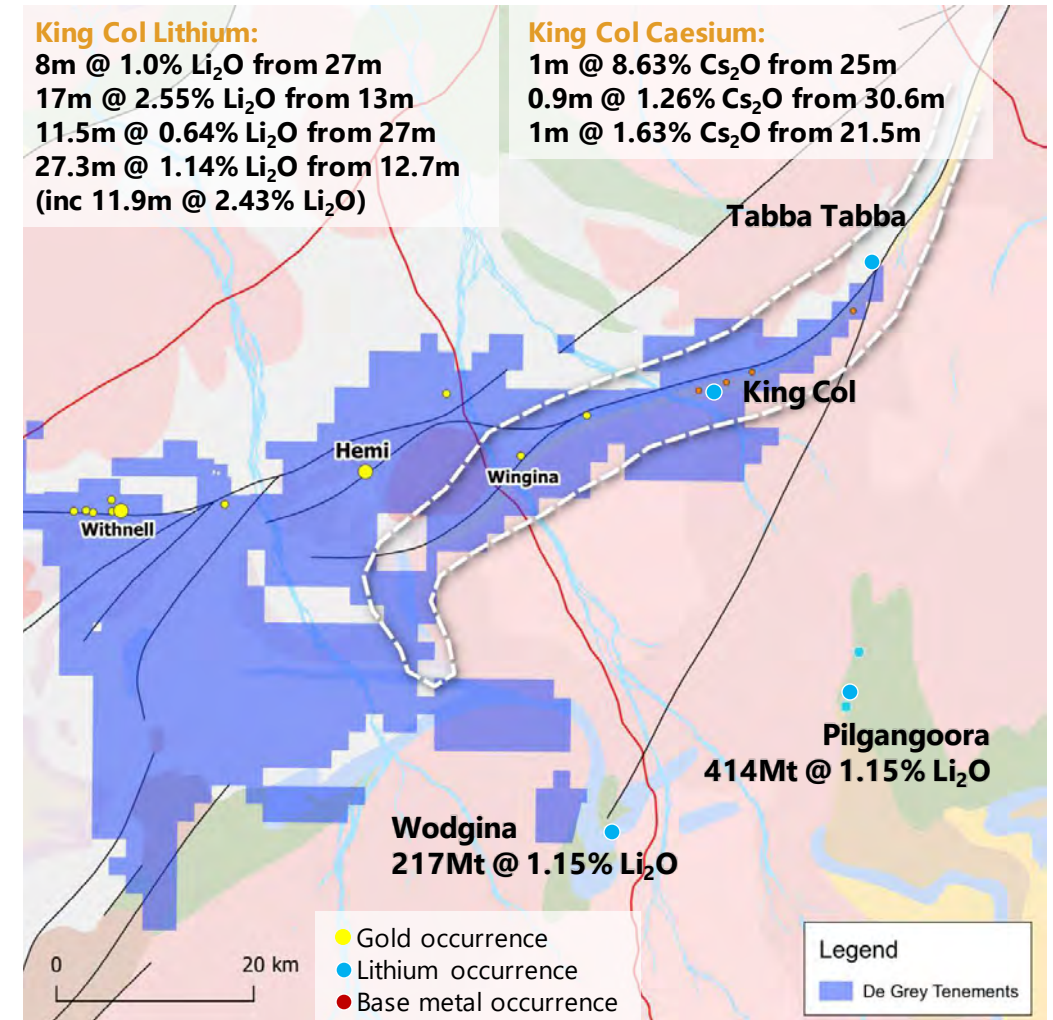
King Col Lithium:
8m @ 1.0% $Li_2O$ from 27m
17m @ 2.55% $Li_2O$ from 13m
11.5m @ 0.64% $Li_2O$ from 27m
27.3m @ 1.14% $Li_2O$ from 12.7m
(inc 11.9m @ 2.43% $Li_2O$)

King Col Caesium:
1m @ 8.63% $Cs_2O$ from 25m
0.9m @ 1.26% $Cs_2O$ from 30.6m
1m @ 1.63% $Cs_2O$ from 21.5m

Tabba Tabba

King Col

Hemi

Wingina

Withnell

Pilgangoora
414Mt @ 1.15% $Li_2O$

Wodgina
217Mt @ 1.15% $Li_2O$

0 20 km

Gold occurrence
Lithium occurrence
Base metal occurrence

Legend
De Grey Tenements